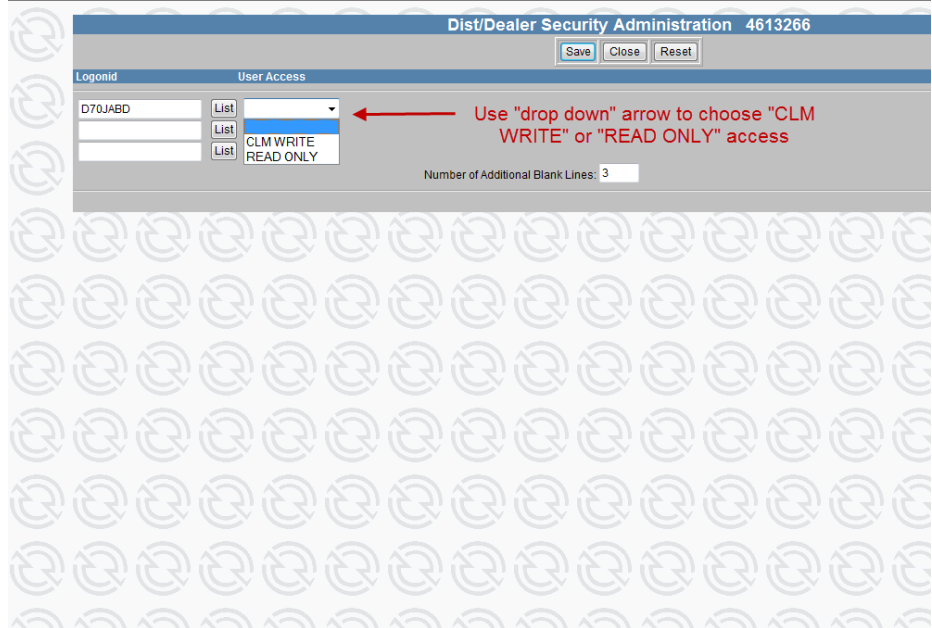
Dist/Dealer Security Administration 4613266

Save Close Reset

Logonid User Access

D70JABD List

List CLM WRITE

List READ ONLY

Use "drop down" arrow to choose "CLM WRITE" or "READ ONLY" access

Number of Additional Blank Lines: 3